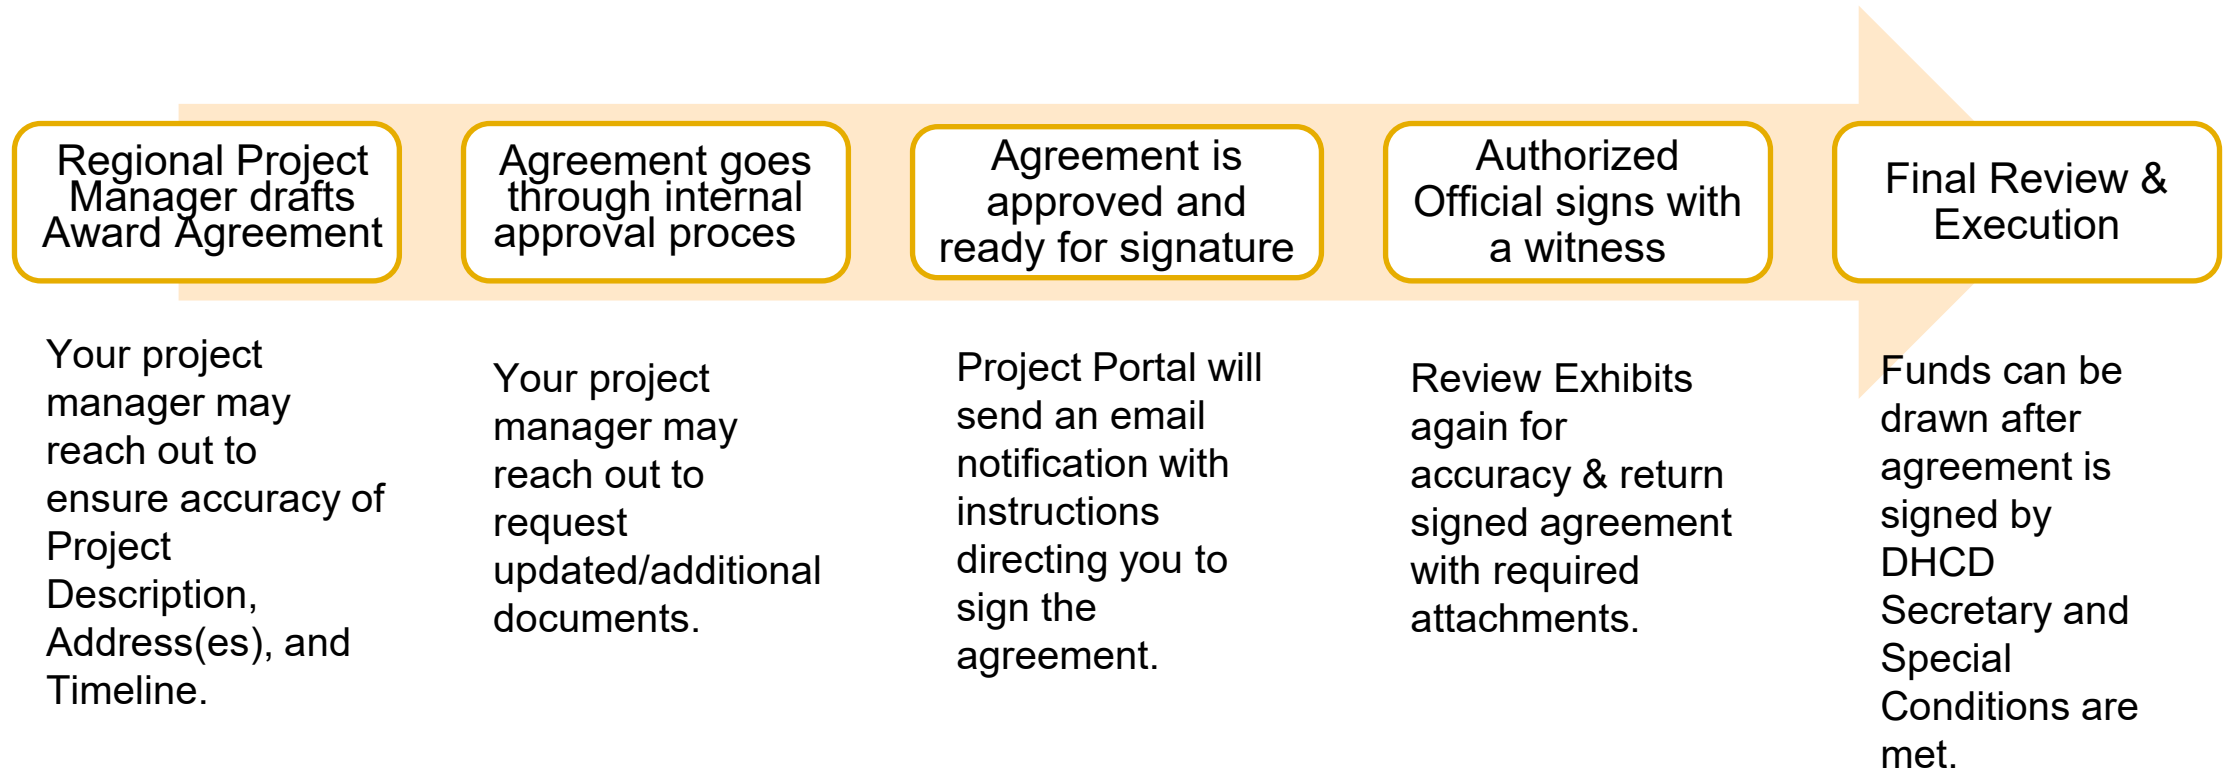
Regional Project Manager drafts Award Agreement

Agreement goes through internal approval proces

Agreement is approved and ready for signature

Authorized Official signs with a witness

Final Review & Execution

Your project manager may reach out to ensure accuracy of Project Description, Address(es), and Timeline.

Your project manager may reach out to request updated/additional documents.

Project Portal will send an email notification with instructions directing you to sign the agreement.

Review Exhibits again for accuracy & return signed agreement with required attachments.

Funds can be drawn after agreement is signed by DHCD Secretary and Special Conditions are met.